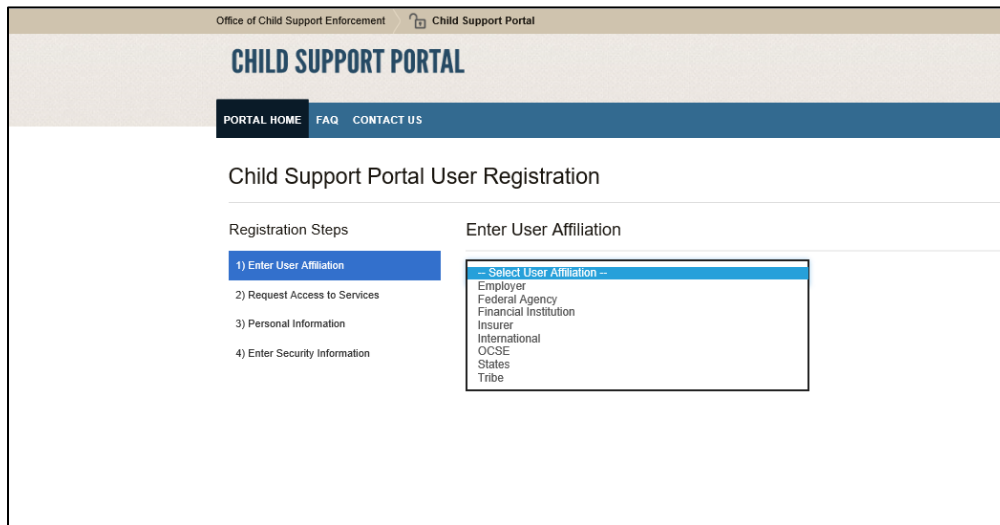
Office of Child Support Enforcement
Child Support Portal

CHILD SUPPORT PORTAL

PORTAL HOME FAQ CONTACT US

Child Support Portal User Registration

Registration Steps

1) Enter User Affiliation
2) Request Access to Services
3) Personal Information
4) Enter Security Information

Enter User Affiliation

-- Select User Affiliation --
Employer
Federal Agency
Financial Institution
Insurer
International
OCSE
States
Tribe